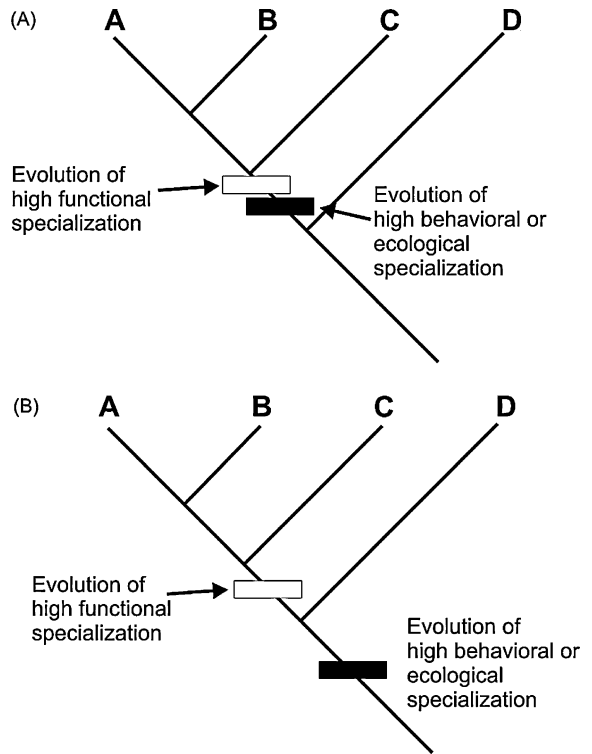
(A)

A B C D

Evolution of high functional specialization

Evolution of high behavioral or ecological specialization

(B)

A B C D

Evolution of high functional specialization

Evolution of high behavioral or ecological specialization